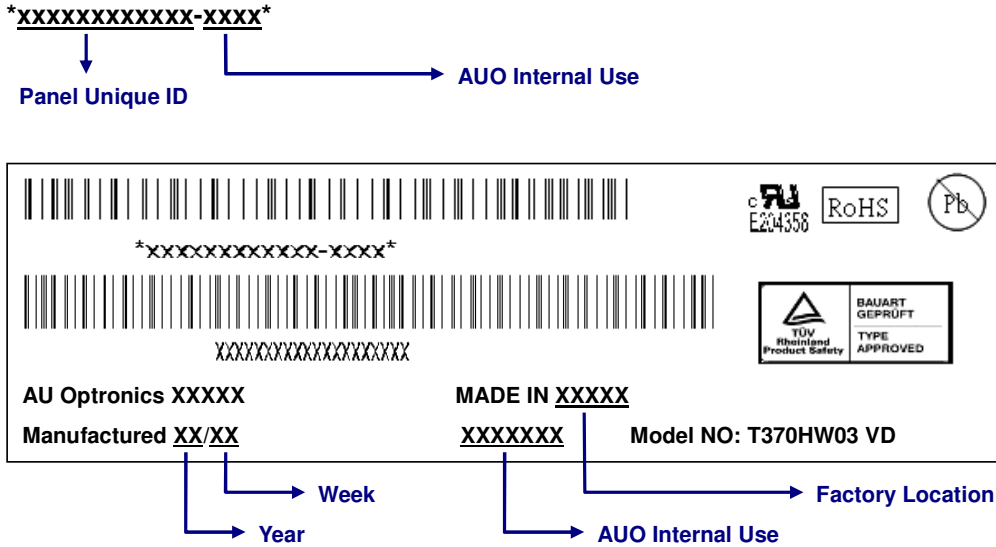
*xxxxxxxxxxxx-xxxx*

AUO Internal Use

Panel Unique ID

*xxxxxxxxxxxx-xxxx*

XXXXXXXXXXXXXXXXXX

c UL us E204356 RoHS Pb

TÜV Rheinland Product Safety BAUART GEPRÜFT TYPE APPROVED

AU Optronics XXXXX

MADE IN XXXXX

Manufactured XX/XX

XXXXXXX

Model NO: T370HW03 VD

Week

Factory Location

Year

AUO Internal Use